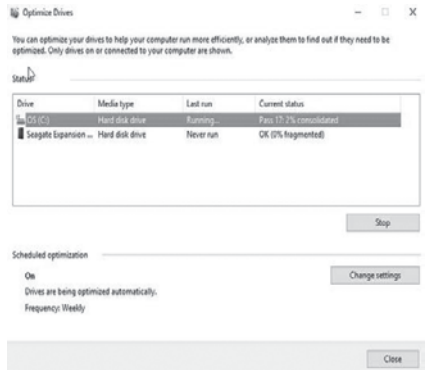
Optimize Drives

You can optimize your drives to help your computer run more efficiently, or analyze them to find out if they need to be optimized. Only drives on or connected to your computer are shown.

Status

| Drive | Media type | Last run | Current status |
|---|---|---|---|
| OS (C:) | Hard disk drive | Running... | Pass 17: 2% consolidated |
| Seagate Expansion ... | Hard disk drive | Never run | OK (0% fragmented) |

Stop

Scheduled optimization

On

Change settings

Drives are being optimized automatically.

Frequency: Weekly

Close